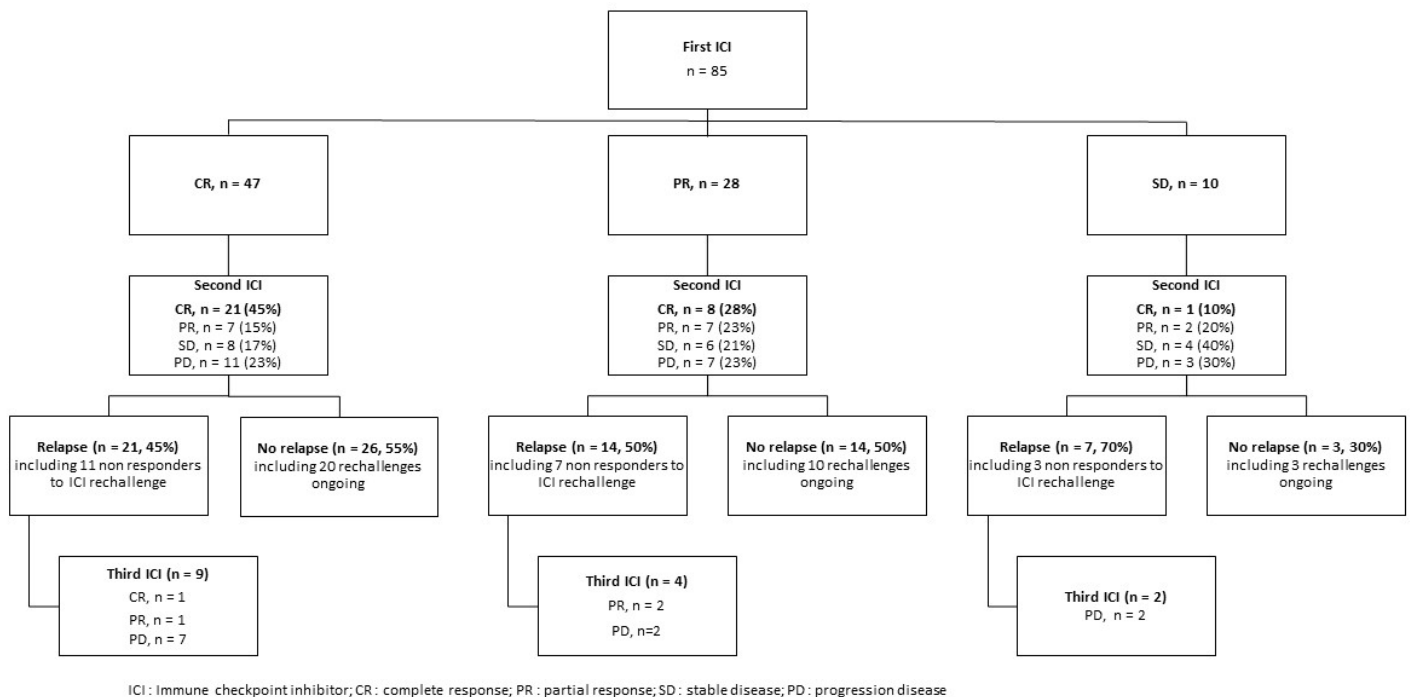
First ICI
n = 85

CR, n = 47

PR, n = 28

SD, n = 10

Second ICI
CR, n = 21 (45%)
PR, n = 7 (15%)
SD, n = 8 (17%)
PD, n = 11 (23%)

Second ICI
CR, n = 8 (28%)
PR, n = 7 (23%)
SD, n = 6 (21%)
PD, n = 7 (23%)

Second ICI
CR, n = 1 (10%)
PR, n = 2 (20%)
SD, n = 4 (40%)
PD, n = 3 (30%)

Relapse (n = 21, 45%) including 11 non responders to ICI rechallenge

No relapse (n = 26, 55%) including 20 rechallenges ongoing

Relapse (n = 14, 50%) including 7 non responders to ICI rechallenge

No relapse (n = 14, 50%) including 10 rechallenges ongoing

Relapse (n = 7, 70%) including 3 non responders to ICI rechallenge

No relapse (n = 3, 30%) including 3 rechallenges ongoing

Third ICI (n = 9)
CR, n = 1
PR, n = 1
PD, n = 7

Third ICI (n = 4)
PR, n = 2
PD, n=2

Third ICI (n = 2)
PD, n = 2

ICI : Immune checkpoint inhibitor; CR : complete response; PR : partial response; SD : stable disease; PD : progression disease